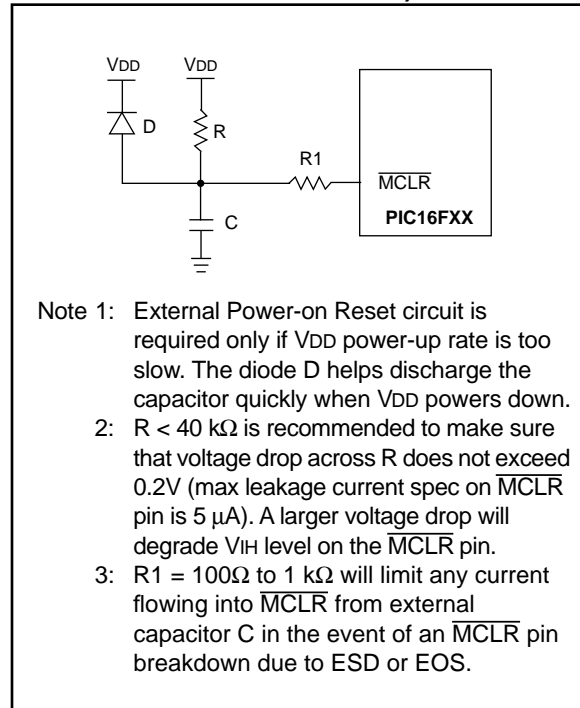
VDD

VDD

D

R

R1

$\overline{MCLR}$

PIC16FXX

C

Note 1: External Power-on Reset circuit is required only if VDD power-up rate is too slow. The diode D helps discharge the capacitor quickly when VDD powers down.

2: R < 40 kΩ is recommended to make sure that voltage drop across R does not exceed 0.2V (max leakage current spec on $\overline{MCLR}$ pin is 5 μA). A larger voltage drop will degrade VIH level on the $\overline{MCLR}$ pin.

3: R1 = 100Ω to 1 kΩ will limit any current flowing into $\overline{MCLR}$ from external capacitor C in the event of an $\overline{MCLR}$ pin breakdown due to ESD or EOS.